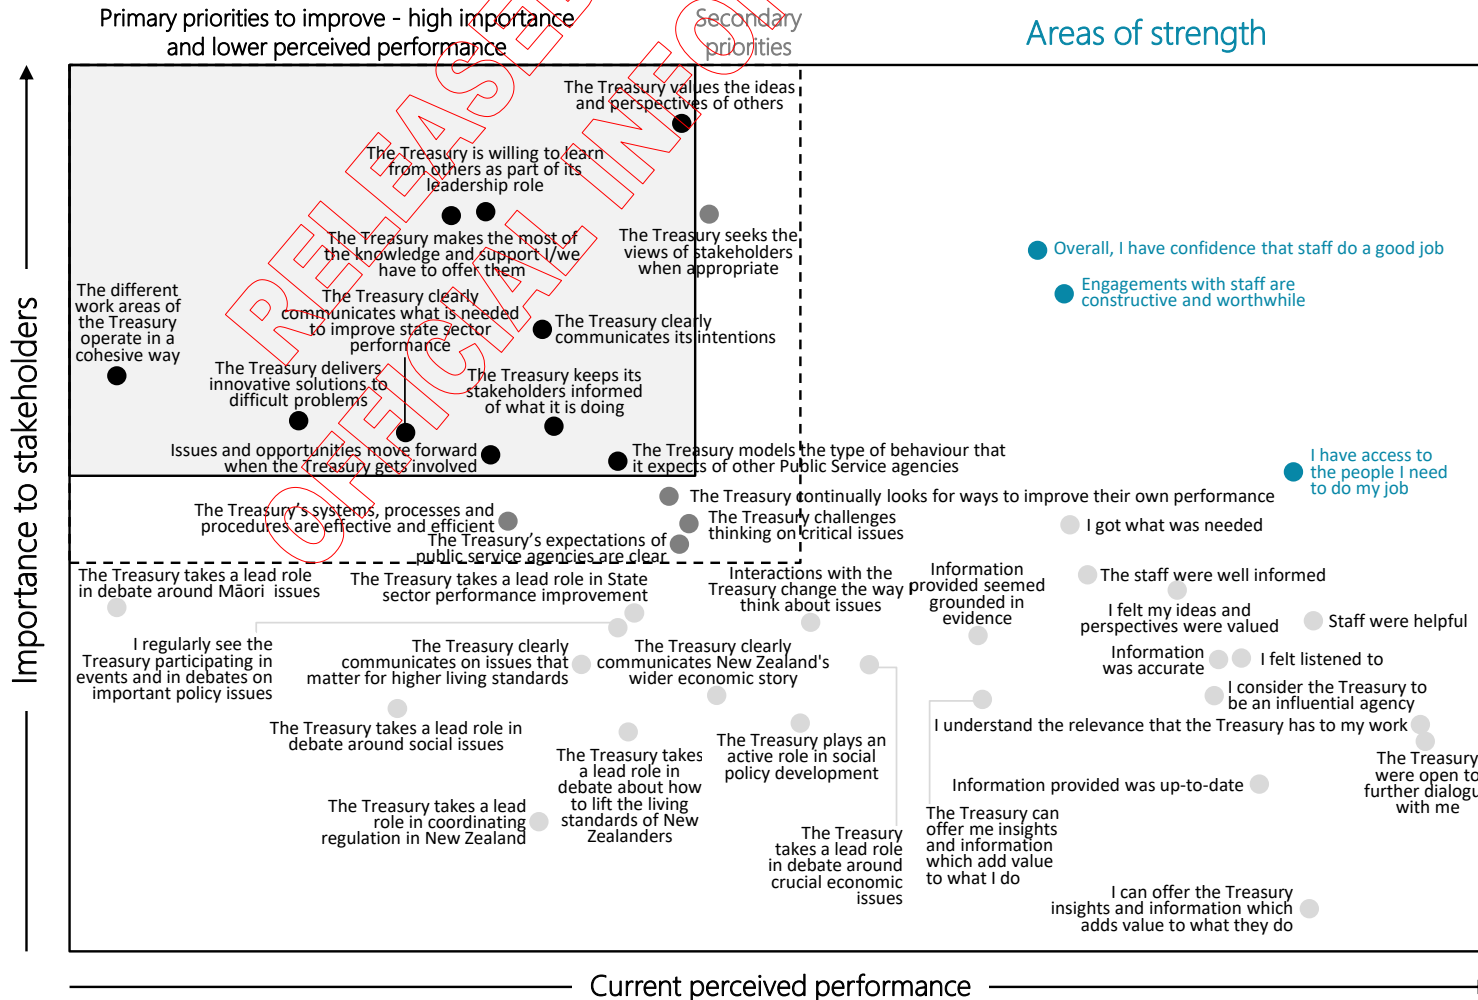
Primary priorities to improve - high importance and lower perceived performance

Secondary priorities

Areas of strength

RELEASED UNDER THE OFFICIAL INFORMATION ACT

The Treasury values the ideas and perspectives of others

The Treasury is willing to learn from others as part of its leadership role

The Treasury seeks the views of stakeholders when appropriate

Overall, I have confidence that staff do a good job

Engagements with staff are constructive and worthwhile

The Treasury makes the most of the knowledge and support I/we have to offer them

The different work areas of the Treasury operate in a cohesive way

The Treasury clearly communicates what is needed to improve state sector performance

The Treasury clearly communicates its intentions

The Treasury delivers innovative solutions to difficult problems

The Treasury keeps its stakeholders informed of what it is doing

Issues and opportunities move forward when the Treasury gets involved

The Treasury models the type of behaviour that it expects of other Public Service agencies

I have access to the people I need to do my job

The Treasury continually looks for ways to improve their own performance

The Treasury's systems, processes and procedures are effective and efficient

The Treasury challenges thinking on critical issues

I got what was needed

The Treasury's expectations of public service agencies are clear

The Treasury takes a lead role in debate around Māori issues

The Treasury takes a lead role in State sector performance improvement

Interactions with the Treasury change the way I think about issues

Information provided seemed grounded in evidence

The staff were well informed

I felt my ideas and perspectives were valued

Staff were helpful

I regularly see the Treasury participating in events and in debates on important policy issues

The Treasury clearly communicates on issues that matter for higher living standards

The Treasury clearly communicates New Zealand's wider economic story

Information was accurate

I felt listened to

I consider the Treasury to be an influential agency

The Treasury takes a lead role in debate around social issues

I understand the relevance that the Treasury has to my work

The Treasury takes a lead role in debate about how to lift the living standards of New Zealanders

The Treasury plays an active role in social policy development

The Treasury were open to further dialogu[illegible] with me

Information provided was up-to-date

The Treasury takes a lead role in coordinating regulation in New Zealand

The Treasury can offer me insights and information which add value to what I do

The Treasury takes a lead role in debate around crucial economic issues

I can offer the Treasury insights and information which adds value to what they do

Importance to stakeholders

Current perceived performance